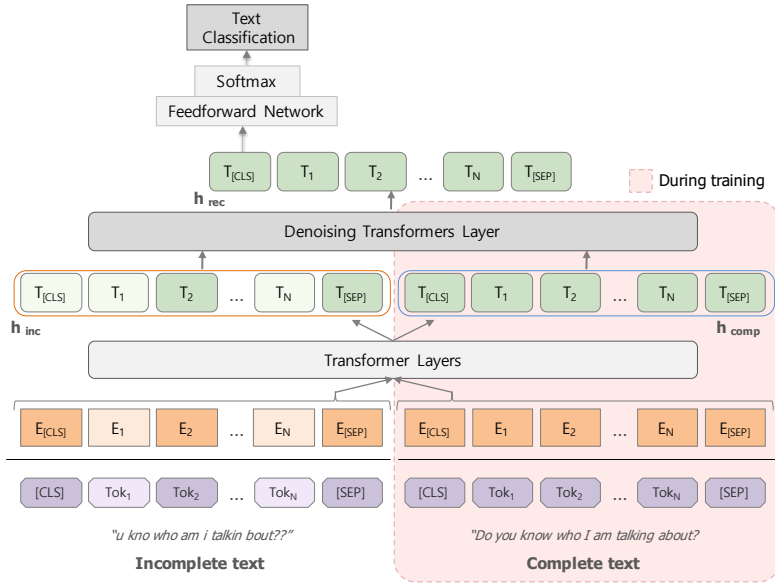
Text Classification

Softmax

Feedforward Network

$T_{[CLS]}$ $T_1$ $T_2$ … $T_N$ $T_{[SEP]}$

During training

$h_{rec}$

Denoising Transformers Layer

$T_{[CLS]}$ $T_1$ $T_2$ … $T_N$ $T_{[SEP]}$

$T_{[CLS]}$ $T_1$ $T_2$ … $T_N$ $T_{[SEP]}$

$h_{inc}$

$h_{comp}$

Transformer Layers

$E_{[CLS]}$ $E_1$ $E_2$ … $E_N$ $E_{[SEP]}$

$E_{[CLS]}$ $E_1$ $E_2$ … $E_N$ $E_{[SEP]}$

[CLS] $Tok_1$ $Tok_2$ … $Tok_N$ [SEP]

[CLS] $Tok_1$ $Tok_2$ … $Tok_N$ [SEP]

"u kno who am i talkin bout??"

"Do you know who I am talking about?

Incomplete text

Complete text